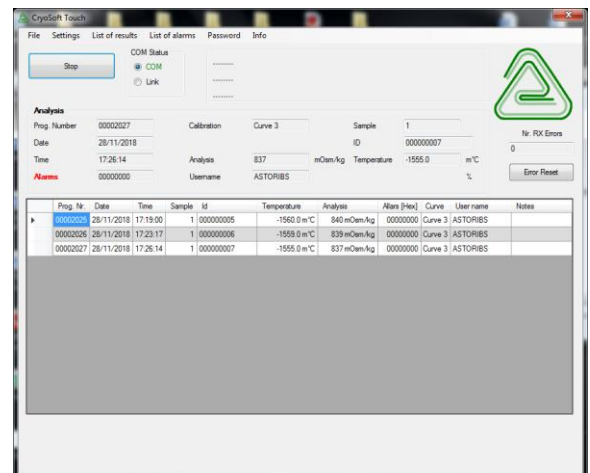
CryoSoft Touch

File Settings List of results List of alarms Password Info

COM Status

Stop

COM

Link

--------

--------

--------

Analysis

Prog. Number 00002027

Date 28/11/2018

Time 17:26:14

Alarms 00000000

Calibration Curve 3

Analysis 837 mOsm/kg

Username ASTORIBS

Sample 1

ID 000000007

Temperature -1555.0 m°C

%

Nr. RX Errors

0

Error Reset

| | Prog. Nr. | Date | Time | Sample | Id | Temperature | Analysis | Allars [Hex] | Curve | User name | Notes |
|---|---|---|---|---|---|---|---|---|---|---|---|
| ▶ | 00002025 | 28/11/2018 | 17:19:00 | 1 | 000000005 | -1560.0 m°C | 840 mOsm/kg | 00000000 | Curve 3 | ASTORIBS | |
| | 00002026 | 28/11/2018 | 17:23:17 | 1 | 000000006 | -1559.0 m°C | 839 mOsm/kg | 00000000 | Curve 3 | ASTORIBS | |
| | 00002027 | 28/11/2018 | 17:26:14 | 1 | 000000007 | -1555.0 m°C | 837 mOsm/kg | 00000000 | Curve 3 | ASTORIBS | |